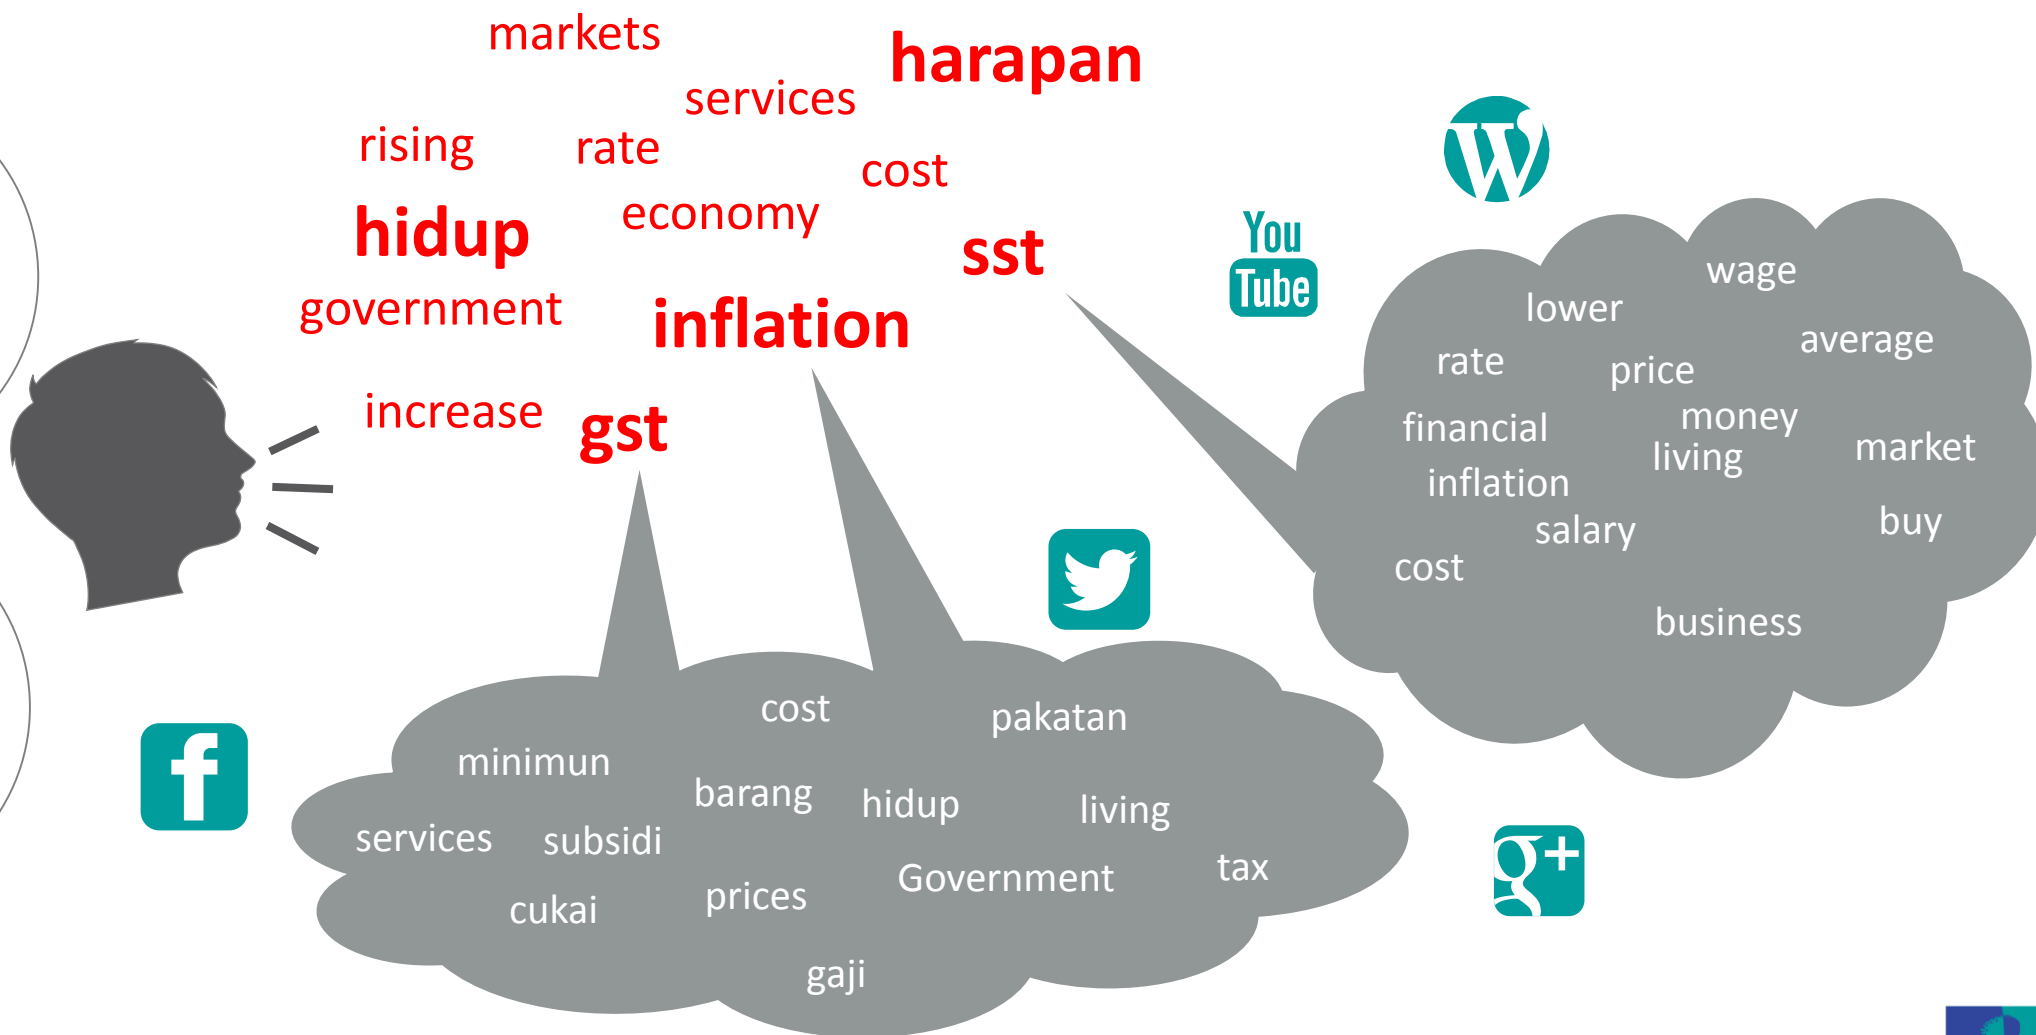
markets
harapan
services
rising
rate
cost
hidup
economy
sst
government
inflation
increase
gst

You Tube

wage
lower
average
rate
price
financial
money
living
market
inflation
salary
buy
cost
business

cost
pakatan
minimun
barang
hidup
living
services
subsidi
tax
Government
cukai
prices
gaji